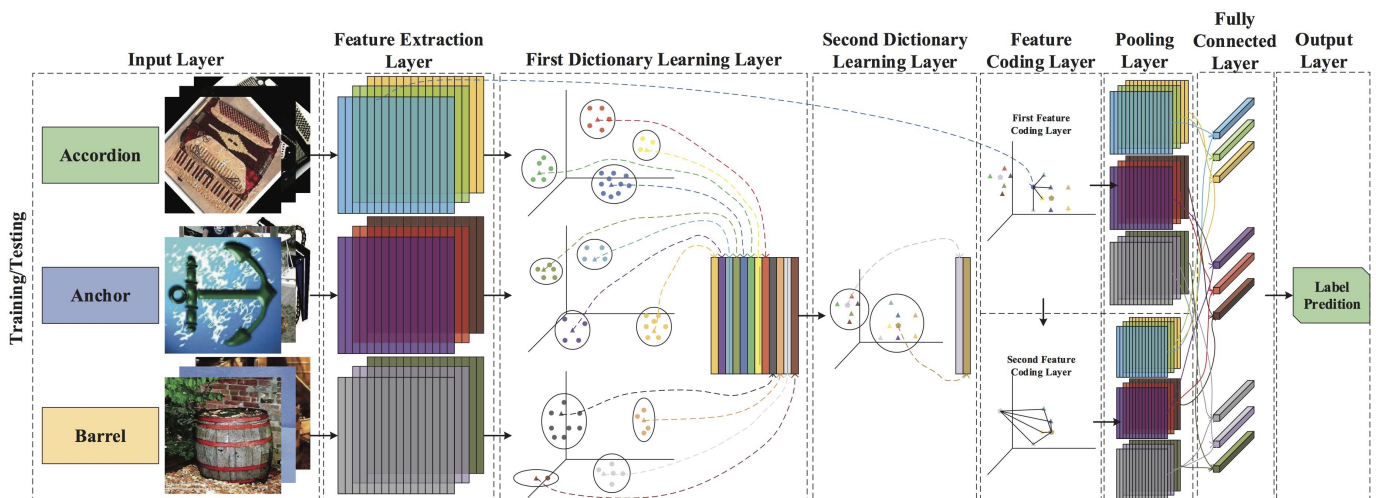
Input Layer

Feature Extraction Layer

First Dictionary Learning Layer

Second Dictionary Learning Layer

Feature Coding Layer

Pooling Layer

Fully Connected Layer

Output Layer

Training/Testing

Accordion

Anchor

Barrel

First Feature Coding Layer

Second Feature Coding Layer

Label Predition